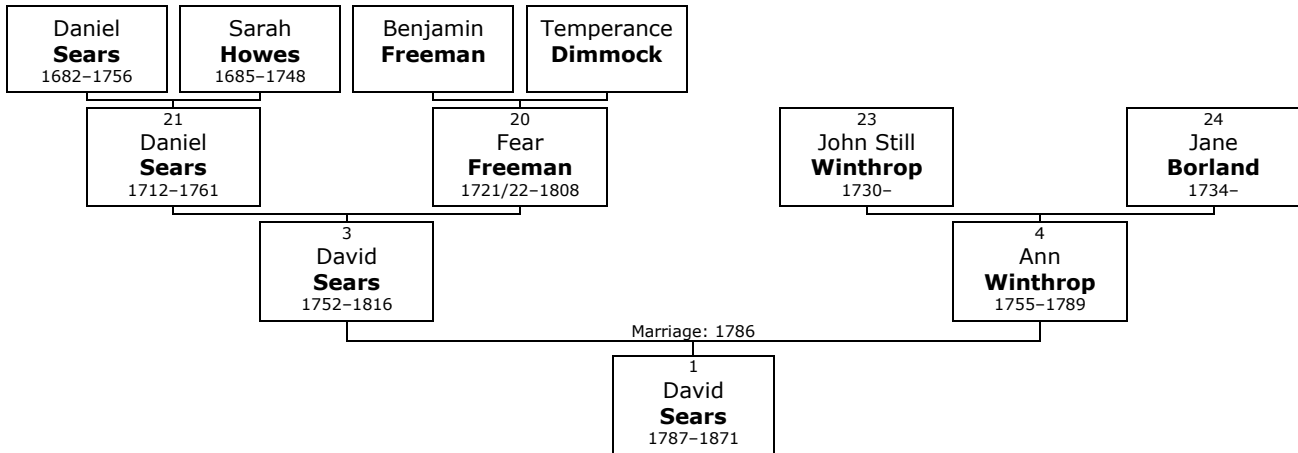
Daniel
**Sears**
1682–1756

Sarah
**Howes**
1685–1748

Benjamin
**Freeman**

Temperance
**Dimmock**

21
Daniel
**Sears**
1712–1761

20
Fear
**Freeman**
1721/22–1808

23
John Still
**Winthrop**
1730–

24
Jane
**Borland**
1734–

3
David
**Sears**
1752–1816

4
Ann
**Winthrop**
1755–1789

Marriage: 1786

1
David
**Sears**
1787–1871